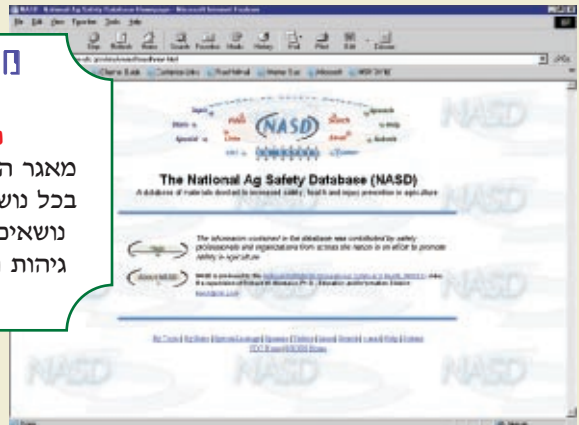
The National Ag Safety Database (NASD)

A database of materials devoted to increased safety, health and injury prevention in agriculture

(NASD)

The information contained in the database was contributed by safety professionals and organizations from across the nation in an effort to promote safety in agriculture

מאגר ה
בכל נוש
נושאים
גיהות